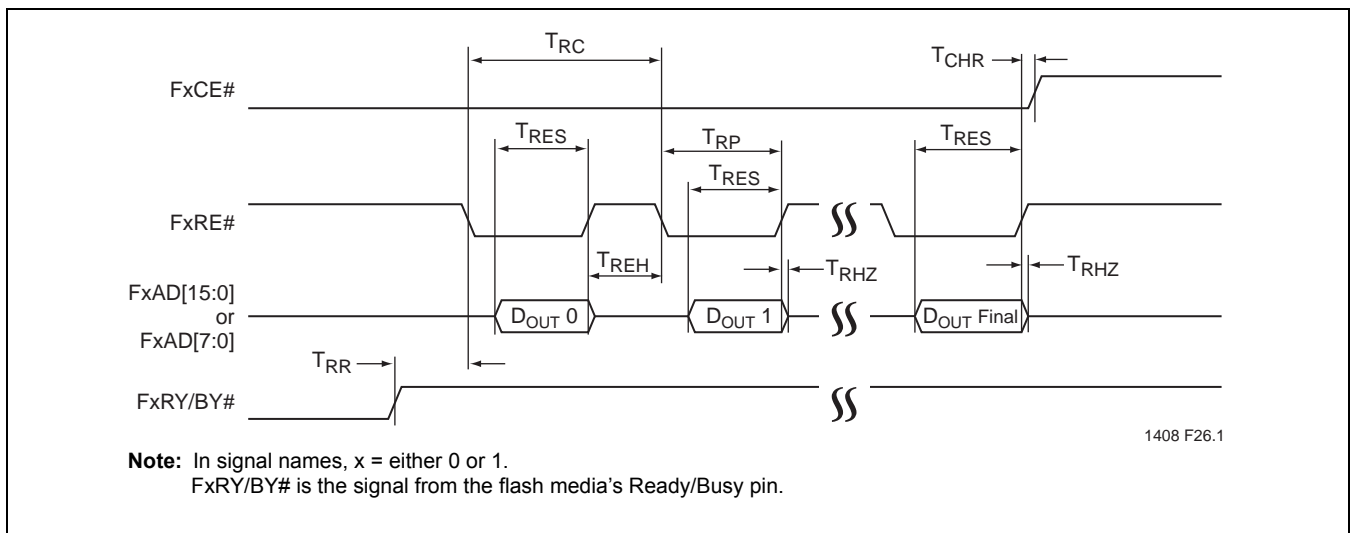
$T_{RC}$

$T_{CHR}$

FxCE#

$T_{RES}$

$T_{RP}$

$T_{RES}$

$T_{RES}$

FxRE#

$T_{REH}$

$T_{RHZ}$

$T_{RHZ}$

FxAD[15:0] or FxAD[7:0]

$D_{OUT}$ 0

$D_{OUT}$ 1

$D_{OUT}$ Final

$T_{RR}$

FxRY/BY#

1408 F26.1

**Note:** In signal names, x = either 0 or 1.
FxRY/BY# is the signal from the flash media's Ready/Busy pin.